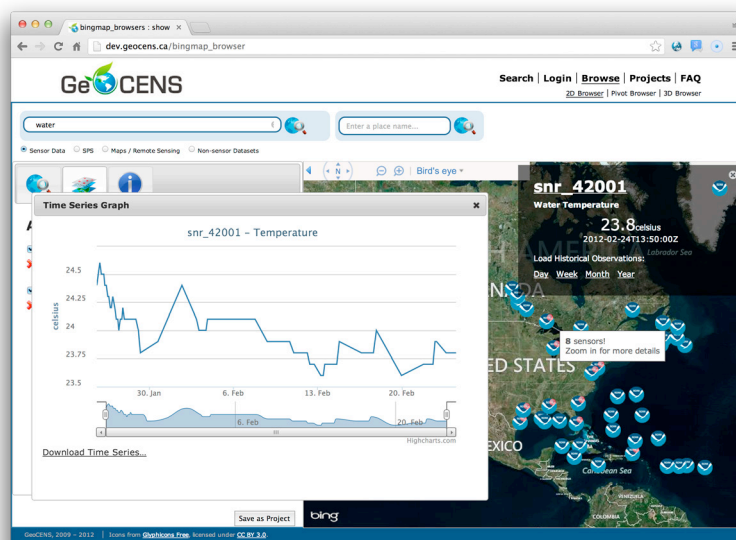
bingmap_browsers : show ×

dev.geocens.ca/bingmap_browser

GeoCENS

Search | Login | Browse | Projects | FAQ
2D Browser | Pivot Browser | 3D Browser

water

Enter a place name...

Sensor Data SPS Maps / Remote Sensing Non-sensor Datasets

N

Bird's eye

Time Series Graph

snr_42001 – Temperature

celsius

24.5
24.25
24
23.75
23.5

30. Jan
6. Feb
13. Feb
20. Feb

6. Feb
20. Feb

Highcharts.com

Download Time Series...

snr_42001

Water Temperature

23.8celsius
2012-02-24T13:50:00Z

Load Historical Observations:
Day Week Month Year

Labrador Sea

NADA

8 sensors!
Zoom in for more details

ED STATES

EXICO

Caribbean Sea

VENEZUELA

COLOMBIA

Save as Project

bing

GeoCENS, 2009 – 2012 | Icons from Glyphicons Free, licensed under CC BY 3.0.